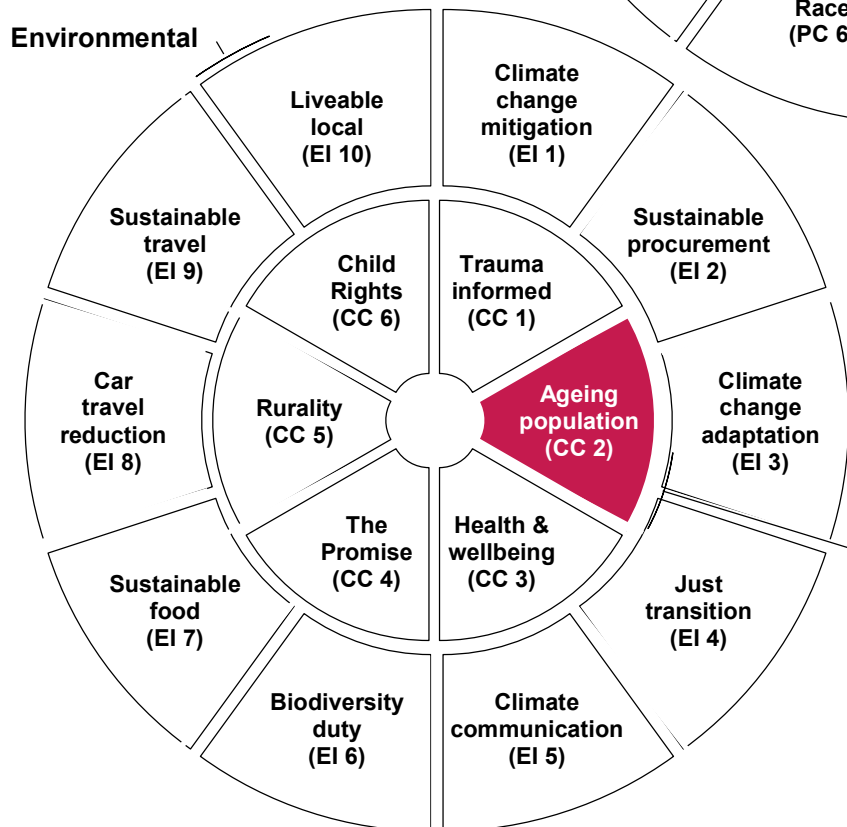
Environmental

Race (PC 6

Liveable local (EI 10)

Climate change mitigation (EI 1)

Sustainable travel (EI 9)

Sustainable procurement (EI 2)

Child Rights (CC 6)

Trauma informed (CC 1)

Car travel reduction (EI 8)

Rurality (CC 5)

Ageing population (CC 2)

Climate change adaptation (EI 3)

The Promise (CC 4)

Health & wellbeing (CC 3)

Sustainable food (EI 7)

Just transition (EI 4)

Biodiversity duty (EI 6)

Climate communication (EI 5)